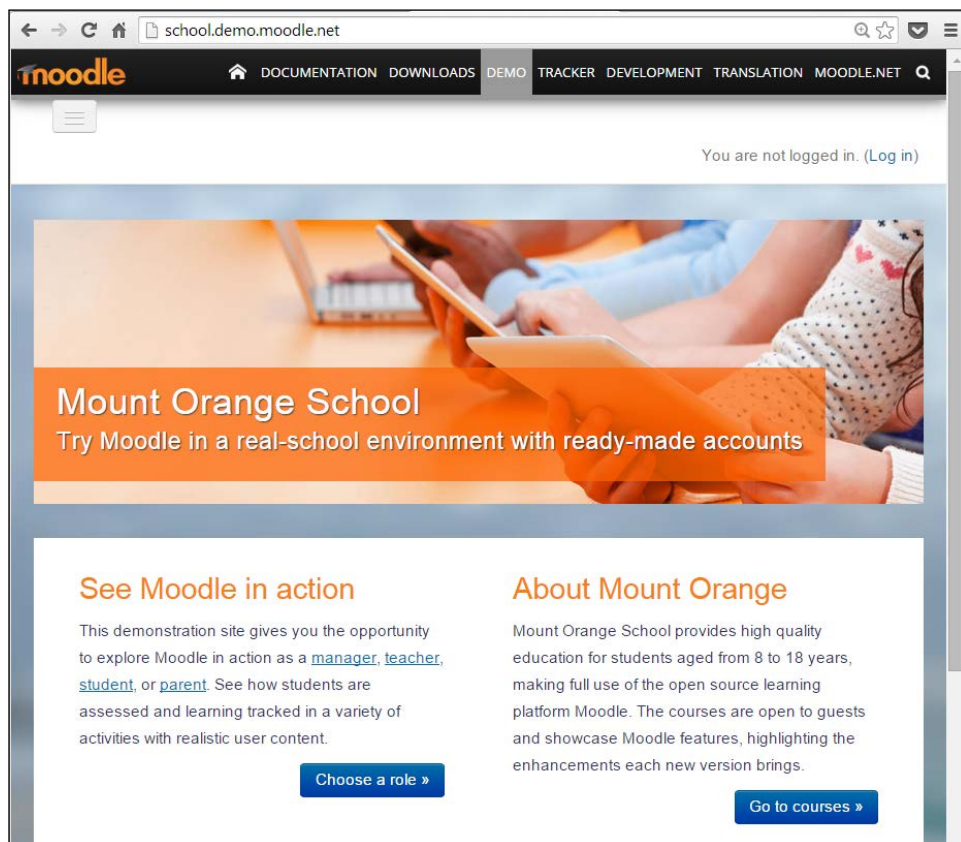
school.demo.moodle.net

moodle

DOCUMENTATION DOWNLOADS DEMO TRACKER DEVELOPMENT TRANSLATION MOODLE.NET

You are not logged in. (Log in)

Mount Orange School
Try Moodle in a real-school environment with ready-made accounts

See Moodle in action

This demonstration site gives you the opportunity to explore Moodle in action as a manager, teacher, student, or parent. See how students are assessed and learning tracked in a variety of activities with realistic user content.

Choose a role »

About Mount Orange

Mount Orange School provides high quality education for students aged from 8 to 18 years, making full use of the open source learning platform Moodle. The courses are open to guests and showcase Moodle features, highlighting the enhancements each new version brings.

Go to courses »